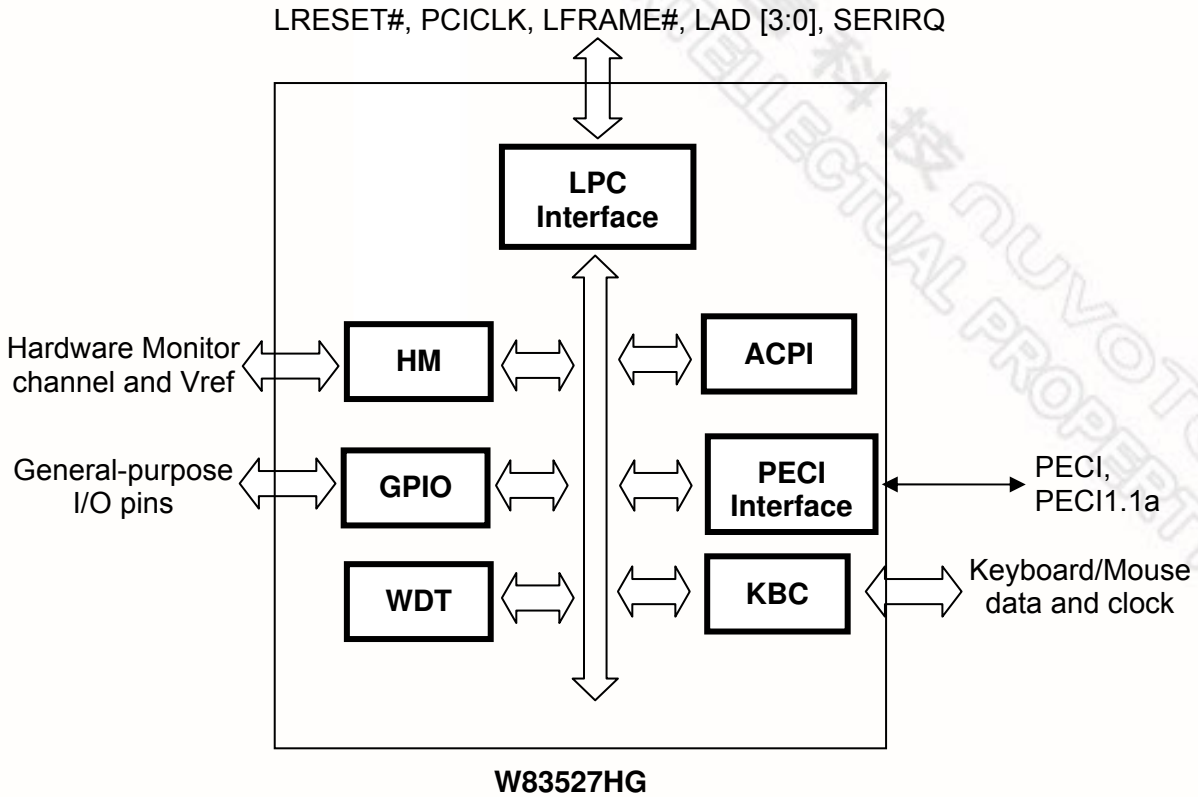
LRESET#, PCICLK, LFRAME#, LAD [3:0], SERIRQ

LPC Interface

Hardware Monitor channel and Vref

HM

ACPI

General-purpose I/O pins

GPIO

PECI Interface

PECI, PECI1.1a

WDT

KBC

Keyboard/Mouse data and clock

W83527HG

NUVOTON INTELLECTUAL PROPERTY